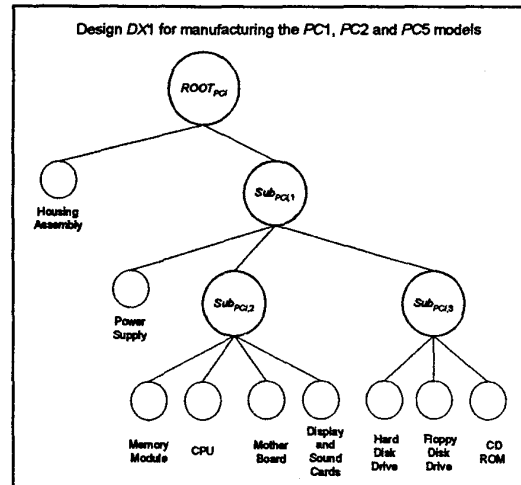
Design $DX1$ for manufacturing the $PC1$, $PC2$ and $PC5$ models

$ROOT_{PCI}$

Housing Assembly

$Sub_{PCI,1}$

Power Supply

$Sub_{PCI,2}$

$Sub_{PCI,3}$

Memory Module

CPU

Mother Board

Display and Sound Cards

Hard Disk Drive

Floppy Disk Drive

CD ROM